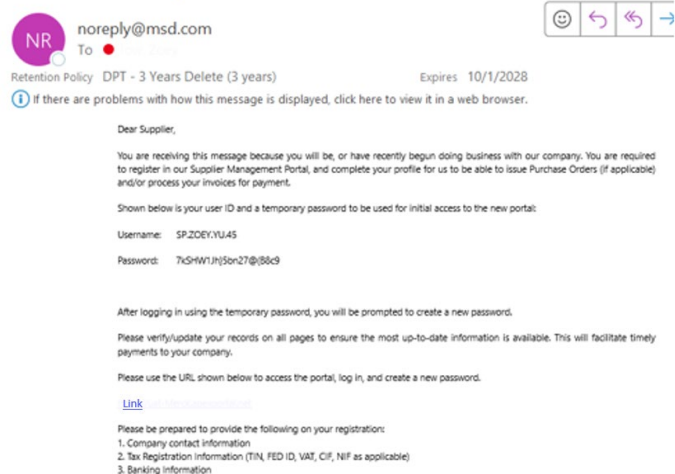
NR

noreply@msd.com

To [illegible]

Retention Policy DPT - 3 Years Delete (3 years) Expires 10/1/2028

If there are problems with how this message is displayed, click here to view it in a web browser.

Dear Supplier,

You are receiving this message because you will be, or have recently begun doing business with our company. You are required to register in our Supplier Management Portal, and complete your profile for us to be able to issue Purchase Orders (if applicable) and/or process your invoices for payment.

Shown below is your user ID and a temporary password to be used for initial access to the new portal:

Username: SP.ZOEY.YU.45

Password: 7kSHW1Jh|5bn27@(88c9

After logging in using the temporary password, you will be prompted to create a new password.

Please verify/update your records on all pages to ensure the most up-to-date information is available. This will facilitate timely payments to your company.

Please use the URL shown below to access the portal, log in, and create a new password.

Link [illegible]

Please be prepared to provide the following on your registration:
1. Company contact information
2. Tax Registration Information (TIN, FED ID, VAT, CIF, NIF as applicable)
3. Banking Information